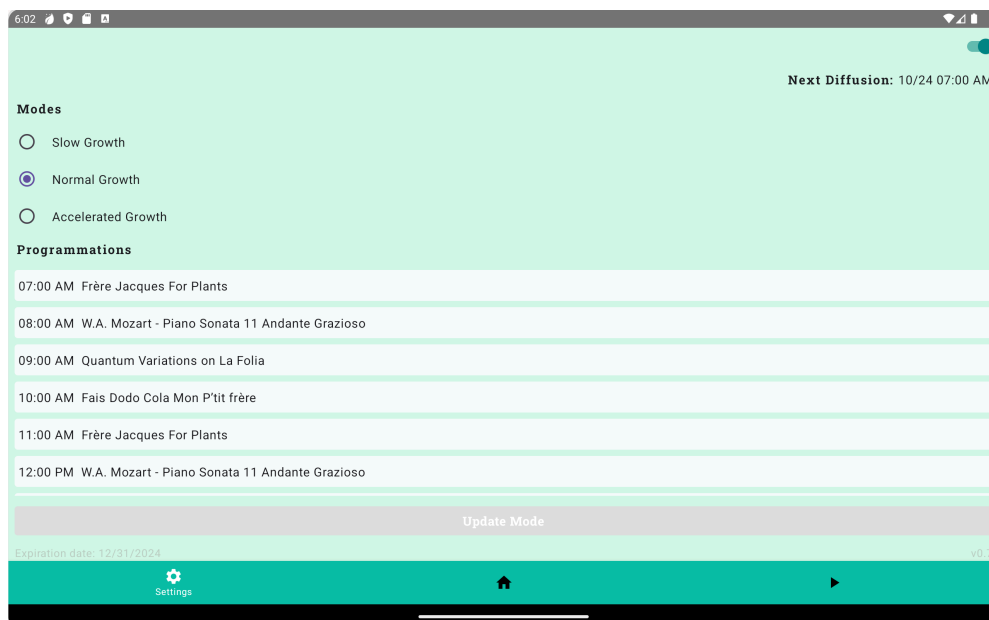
6:02

Next Diffusion: 10/24 07:00 AM

Modes

Slow Growth

Normal Growth

Accelerated Growth

Programmations

07:00 AM Frère Jacques For Plants

08:00 AM W.A. Mozart - Piano Sonata 11 Andante Grazioso

09:00 AM Quantum Variations on La Folia

10:00 AM Fais Dodo Cola Mon P'tit frère

11:00 AM Frère Jacques For Plants

12:00 PM W.A. Mozart - Piano Sonata 11 Andante Grazioso

Update Mode

Expiration date: 12/31/2024

v0.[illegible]

Settings